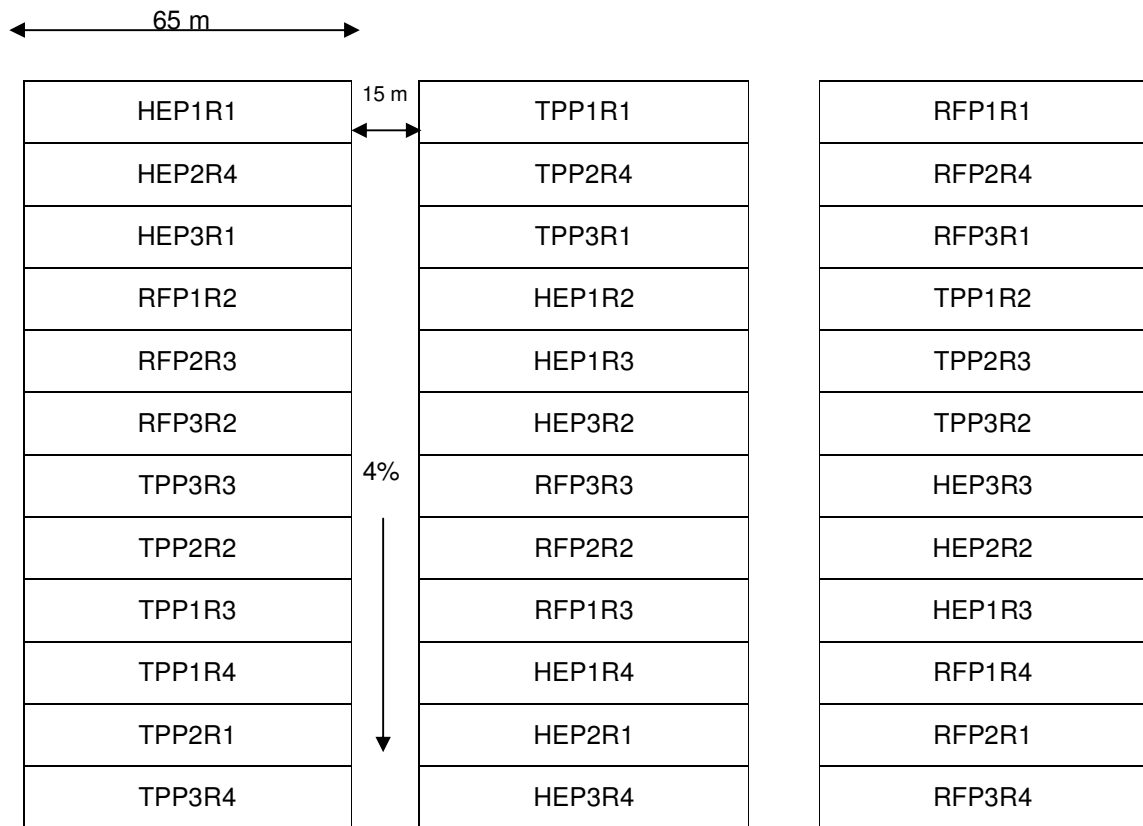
65 m

15 m

4%

| HEP1R1 | TPP1R1 | RFP1R1 |
|---|---|---|
| HEP2R4 | TPP2R4 | RFP2R4 |
| HEP3R1 | TPP3R1 | RFP3R1 |
| RFP1R2 | HEP1R2 | TPP1R2 |
| RFP2R3 | HEP1R3 | TPP2R3 |
| RFP3R2 | HEP3R2 | TPP3R2 |
| TPP3R3 | RFP3R3 | HEP3R3 |
| TPP2R2 | RFP2R2 | HEP2R2 |
| TPP1R3 | RFP1R3 | HEP1R3 |
| TPP1R4 | HEP1R4 | RFP1R4 |
| TPP2R1 | HEP2R1 | RFP2R1 |
| TPP3R4 | HEP3R4 | RFP3R4 |